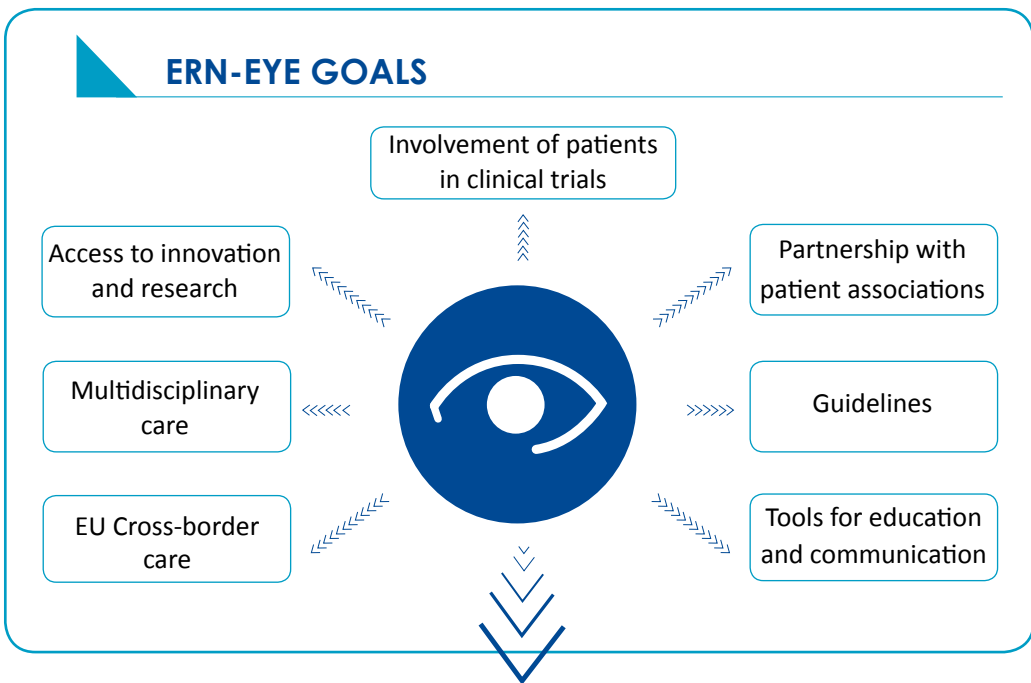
ERN-EYE GOALS

Involvement of patients in clinical trials

Access to innovation and research

Partnership with patient associations

Multidisciplinary care

Guidelines

EU Cross-border care

Tools for education and communication